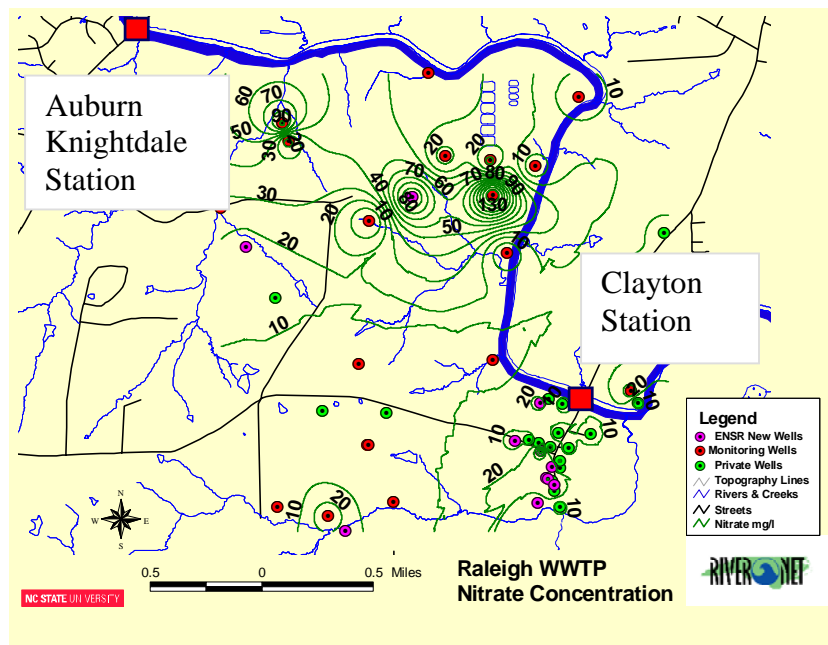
Auburn Knightdale Station

Clayton Station

60
70
90
50
30
20
20
70
80
90
10
130
70
60
40
80
10
30
50
20
10
20
10
10
10
20
20
10
10
20
10
10
10
20
10

Legend
ENSR New Wells
Monitoring Wells
Private Wells
Topography Lines
Rivers & Creeks
Streets
Nitrate mg/l

N
W
E
S

0.5 0 0.5 Miles

NC STATE UNIVERSITY

Raleigh WWTP
Nitrate Concentration

RIVERNET